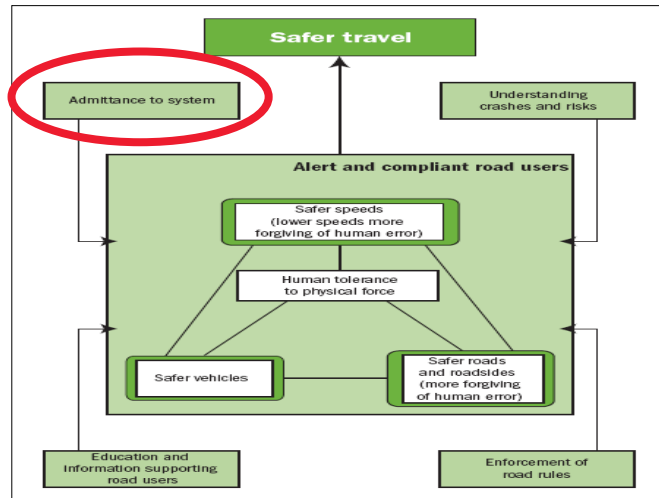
Safer travel

Admittance to system

Understanding crashes and risks

Alert and compliant road users

Safer speeds (lower speeds more forgiving of human error)

Human tolerance to physical force

Safer vehicles

Safer roads and roadsides (more forgiving of human error)

Education and information supporting road users

Enforcement of road rules